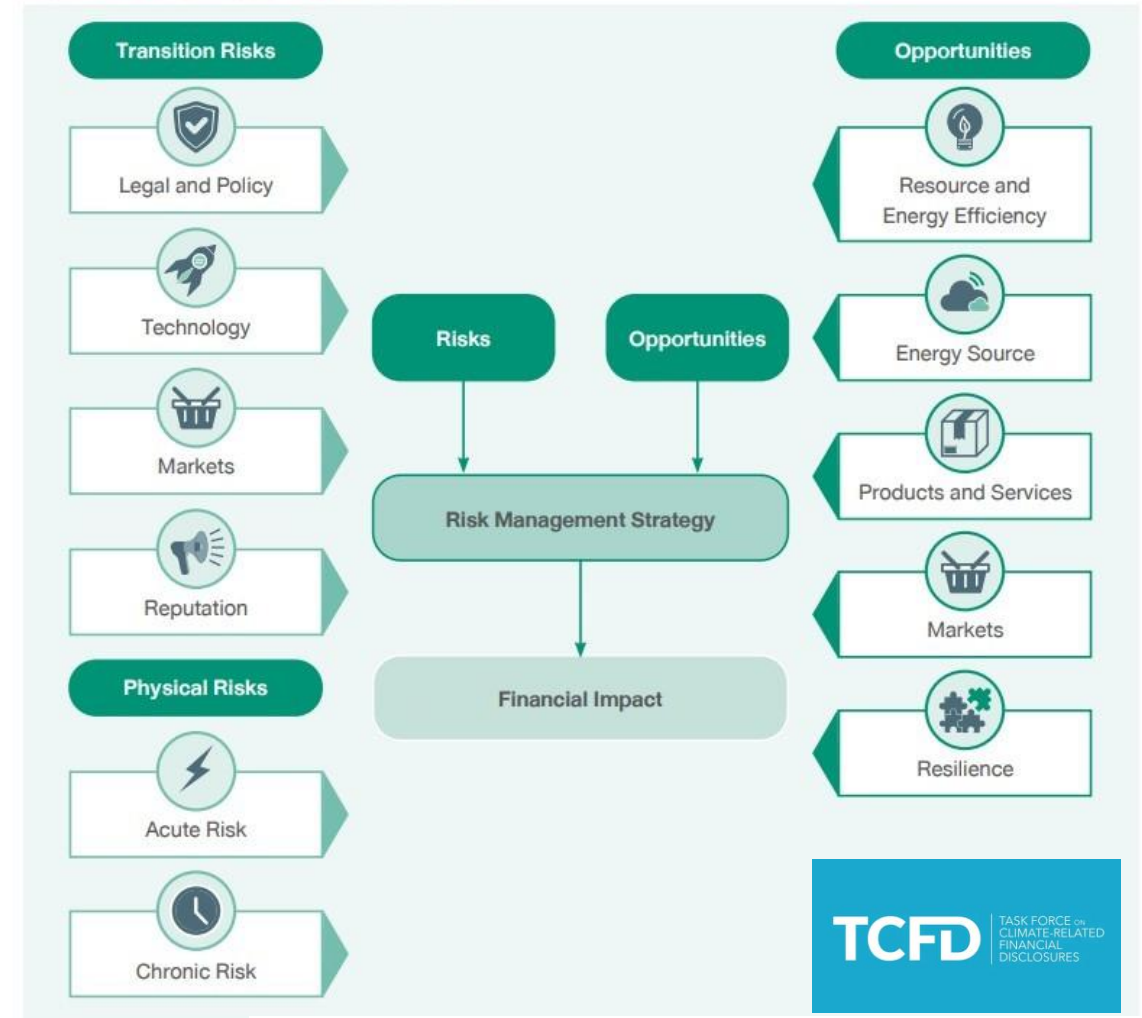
Transition Risks

Legal and Policy

Technology

Markets

Reputation

Physical Risks

Acute Risk

Chronic Risk

Risks

Opportunities

Risk Management Strategy

Financial Impact

Opportunities

Resource and Energy Efficiency

Energy Source

Products and Services

Markets

Resilience

TCFD TASK FORCE ON CLIMATE-RELATED FINANCIAL DISCLOSURES